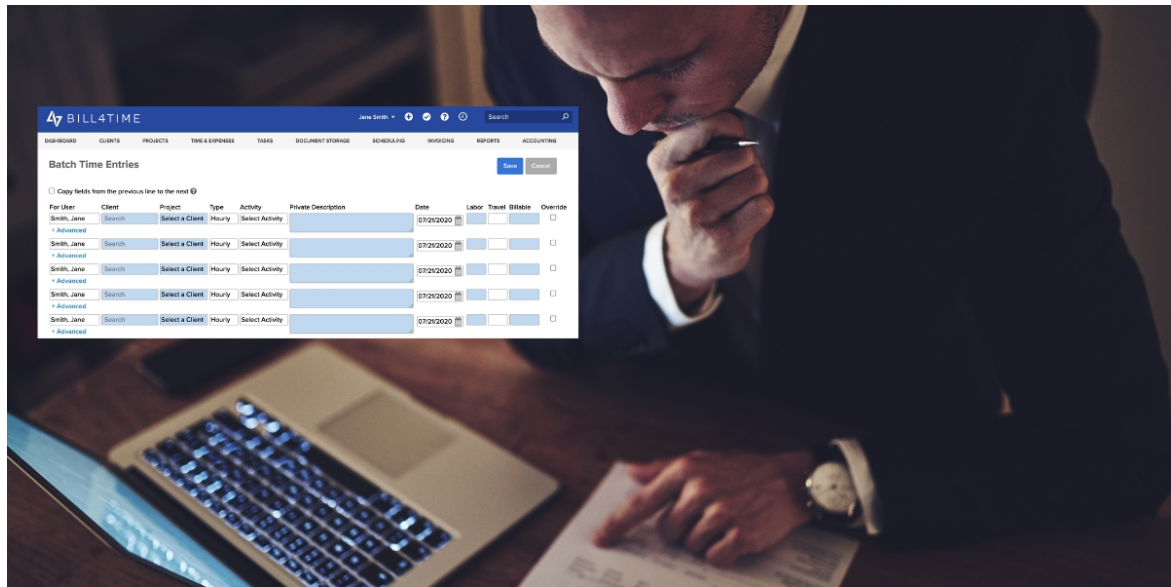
BILL4TIME

Jane Smith ▾ Search

DASHBOARD CLIENTS PROJECTS TIME & EXPENSES TASKS DOCUMENT STORAGE SCHEDULING INVOICING REPORTS ACCOUNTING

Batch Time Entries

Save Cancel

Copy fields from the previous line to the next

| For User | Client | Project | Type | Activity | Private Description | Date | Labor | Travel | Billable | Override |
|---|---|---|---|---|---|---|---|---|---|---|
| Smith, Jane + Advanced | Search | Select a Client | Hourly | Select Activity | | 07/21/2020 | | | | |
| Smith, Jane + Advanced | Search | Select a Client | Hourly | Select Activity | | 07/21/2020 | | | | |
| Smith, Jane + Advanced | Search | Select a Client | Hourly | Select Activity | | 07/21/2020 | | | | |
| Smith, Jane + Advanced | Search | Select a Client | Hourly | Select Activity | | 07/21/2020 | | | | |
| Smith, Jane + Advanced | Search | Select a Client | Hourly | Select Activity | | 07/21/2020 | | | | |